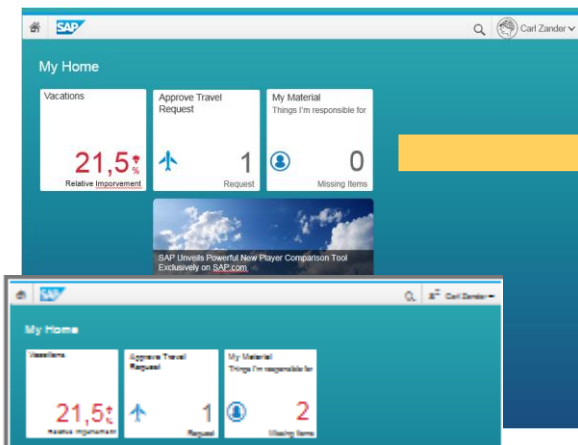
SAP

Carl Zander

My Home

Vacations

21,5 %

Relative Improvement

Approve Travel Request

1

Request

My Material

Things I'm responsible for

0

Missing Items

SAP Unveils Powerful New Player Comparison Tool Exclusively on SAP.com

SAP

Carl Zander

My Home

Vacations

21,5 %

Relative Improvement

Approve Travel Request

1

Request

My Material

Things I'm responsible for

2

Missing Items